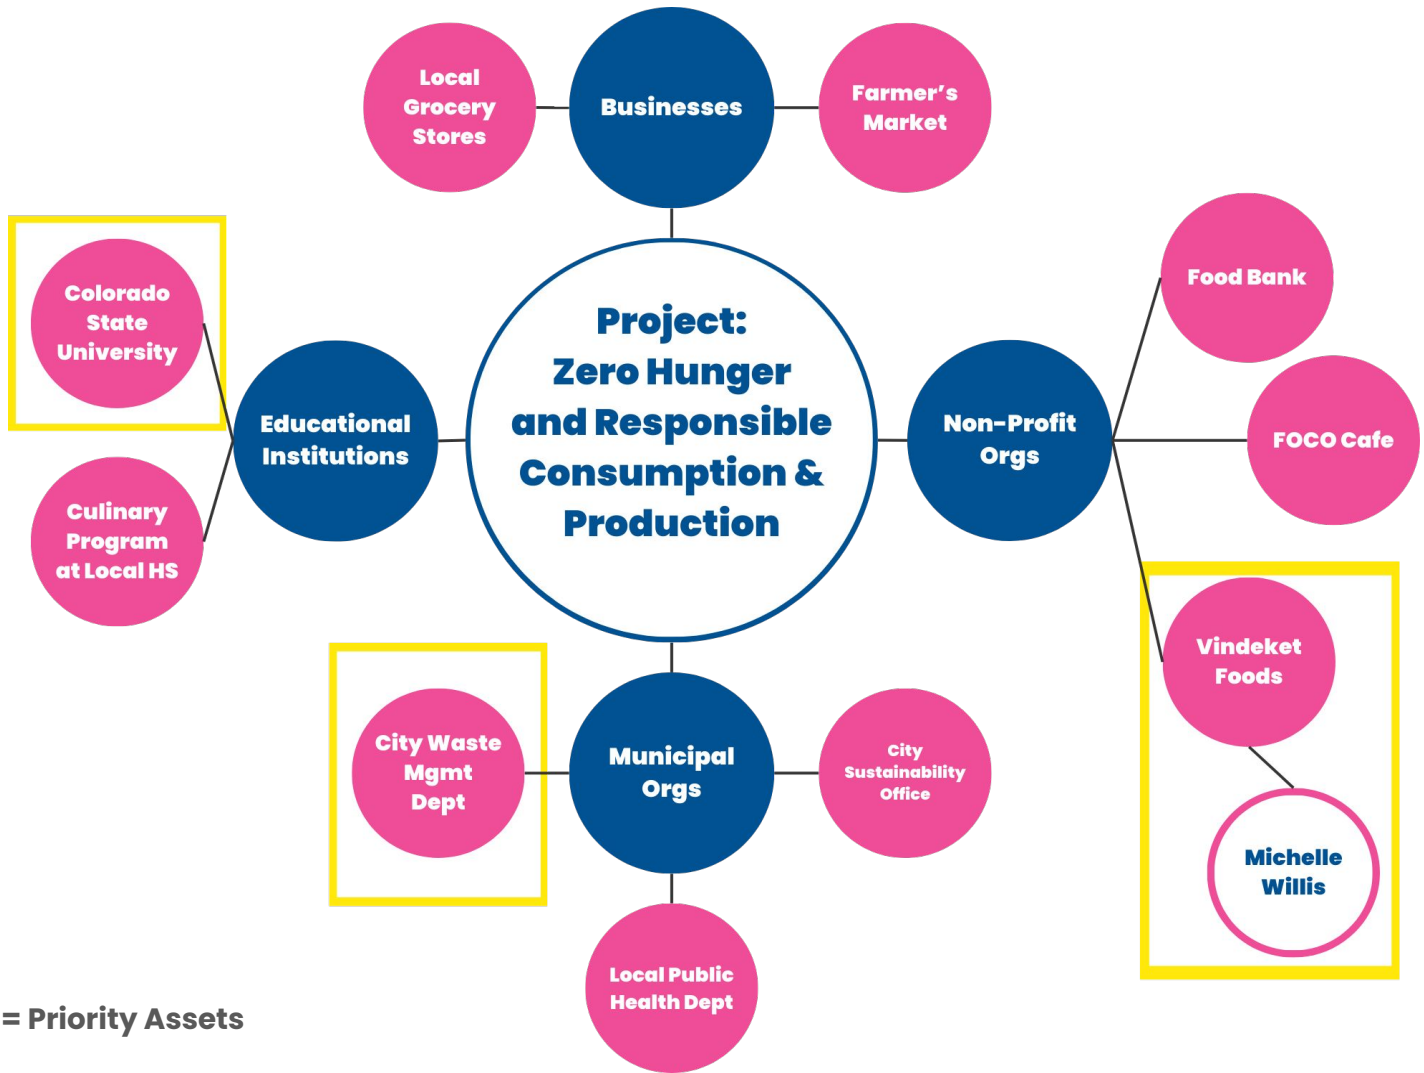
Local Grocery Stores

Businesses

Farmer's Market

Colorado State University

Educational Institutions

Project: Zero Hunger and Responsible Consumption & Production

Non-Profit Orgs

Food Bank

FOCO Cafe

Culinary Program at Local HS

Vindeket Foods

Michelle Willis

City Waste Mgmt Dept

Municipal Orgs

City Sustainability Office

Local Public Health Dept

= Priority Assets